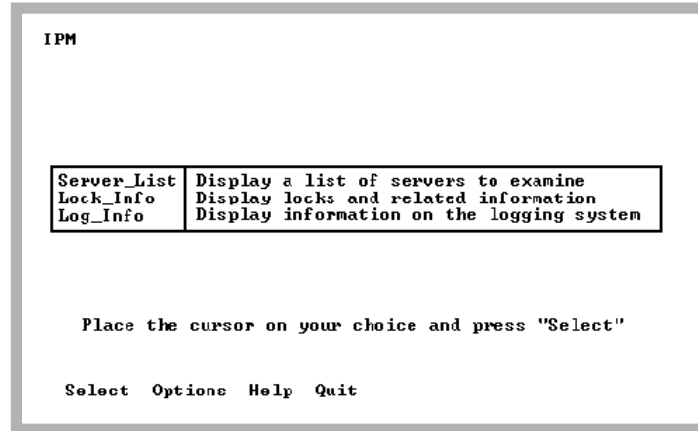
IPM

| Server_List | Display a list of servers to examine |
|---|---|
| Lock_Info | Display locks and related information |
| Log_Info | Display information on the logging system |

Place the cursor on your choice and press "Select"

Select Options Help Quit